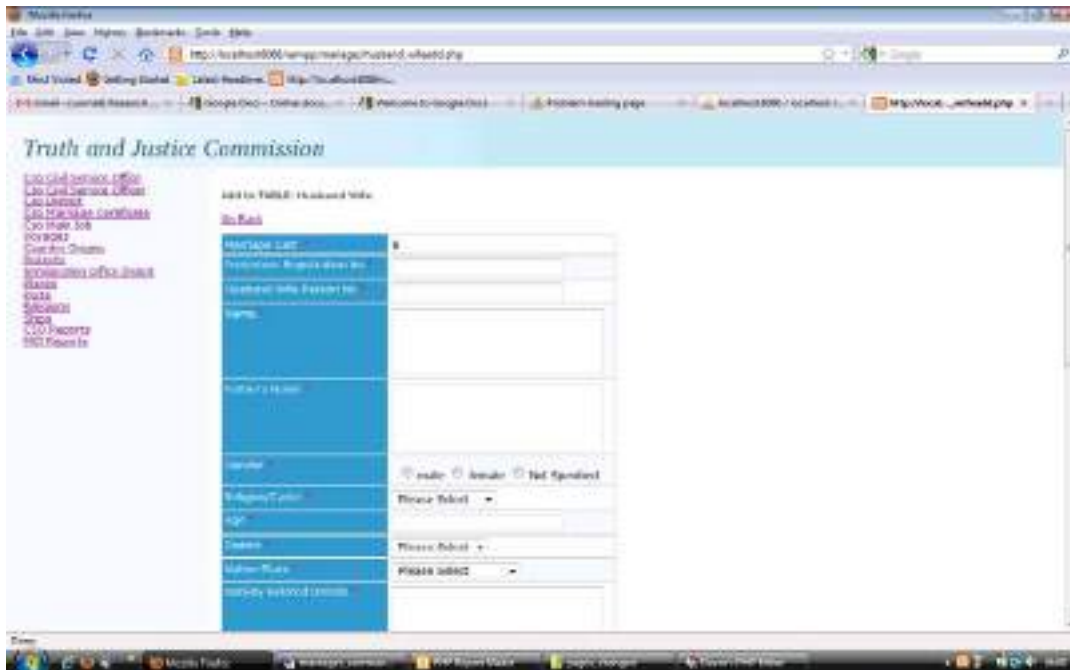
Mozilla Firefox
File Edit View History Bookmarks Tools Help
http://localhost8080/xampp/manage/husband_wifeadd.php
Most Visited Getting Started Latest Headlines http://localhost8080/...
Gmail - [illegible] | Google Docs - Online docs... | Welcome to Google Docs | Problem loading page | localhost8080 / localhost / ... | http://local..._wifeadd.php

Truth and Justice Commission

Ceo Civil Service Office
Ceo Civil Service Officer
Ceo District
Ceo Marriage certificates
Ceo Male Job
Ceo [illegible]
Country Origins
Districts
Immigration office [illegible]
Places
Ports
Religions
Ships
CSO Reports
IND Reports

Add to TABLE: Husband Wife

Go Back

| Marriage Cert | 8 |
|---|---|
| Ancestors Registration No | |
| Husband Wife Resident No | |
| Name | |
| Father's Name | |
| Gender | male female Not Specified |
| Religion/Caste | Please Select |
| Age | |
| District | Please Select |
| Native Place | Please select |
| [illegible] | |

Done
Mozilla Firefox | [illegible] | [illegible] | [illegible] | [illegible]